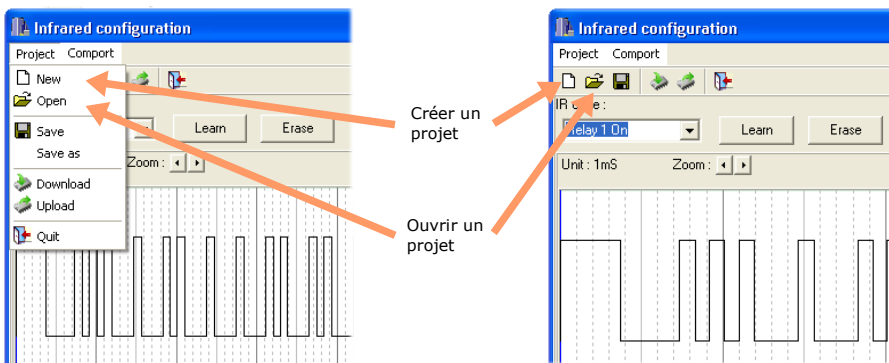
Infrared configuration

Project Comport

New
Open
Save
Save as
Download
Upload
Quit

Zoom :

Learn

Erase

Créer un projet

Ouvrir un projet

Infrared configuration

Project Comport

IR c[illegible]e :

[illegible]elay 1 On

Learn

Erase

Unit : 1mS

Zoom :